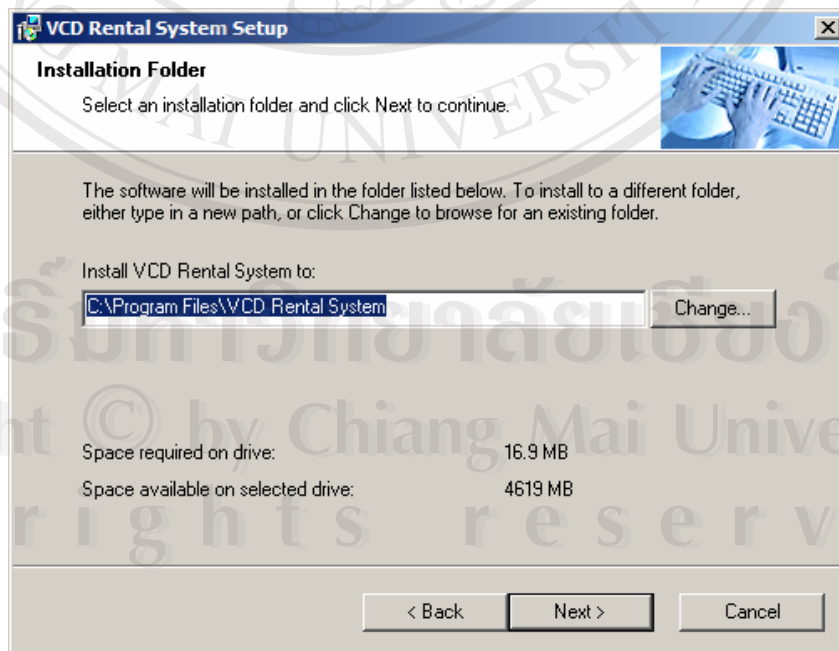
VCD Rental System Setup

Installation Folder

Select an installation folder and click Next to continue.

The software will be installed in the folder listed below. To install to a different folder, either type in a new path, or click Change to browse for an existing folder.

Install VCD Rental System to:

C:\Program Files\VCD Rental System

Change...

Space required on drive: 16.9 MB

Space available on selected drive: 4619 MB

< Back Next > Cancel

AI UNIVERSIT

ลิขสิทธิ์มหาวิทยาลัยเชียงใหม่

ht © by Chiang Mai Unive

r i g h t s r e s e r v